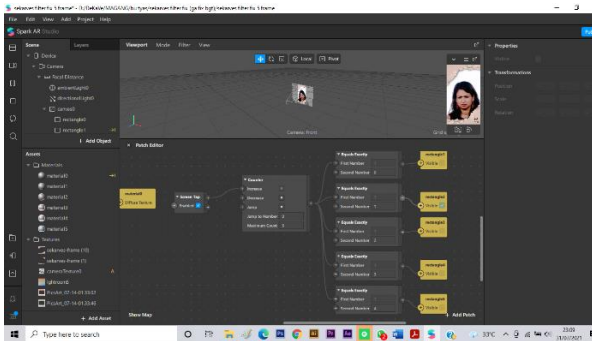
relaxavn filter fu 5 frame* - D:/Desktop/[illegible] filter fu 5 frame

File Edit View Add Project Help

Spark AR Studio

Scene Layers

Device

Camera

Focal Distance

ambientLight0

directionalLight0

canvas0

rectangle0

rectangle1

+ Add Object

Viewport Mode Filter View

Local Pivot

Camera: Front

Properties

Transformations

Assets

Materials

material0

material1

material2

material3

material4

material5

Textures

relaxavn frame (10)

relaxavn frame (1)

cameraTexture0

lightcount

Picsart_07-14-01.03.57

Picsart_07-14-01.03.40

+ Add Asset

Patch Editor

material0

Diffuse Texture

Screen Tap

Counter

Increase

Decrease

Jump

Jump to Number

Maximum Count

Equals Exactly

First Number

Second Number 1

Equals Exactly

First Number

Second Number 1

Equals Exactly

First Number

Second Number 2

Equals Exactly

First Number

Second Number 3

Equals Exactly

First Number

Second Number 4

rectangle0

Visible

rectangle1

Visible

rectangle2

Visible

rectangle3

Visible

rectangle4

Visible

Show Map

+ Add Patch

Type here to search

33°C

23:09

21/07/2021